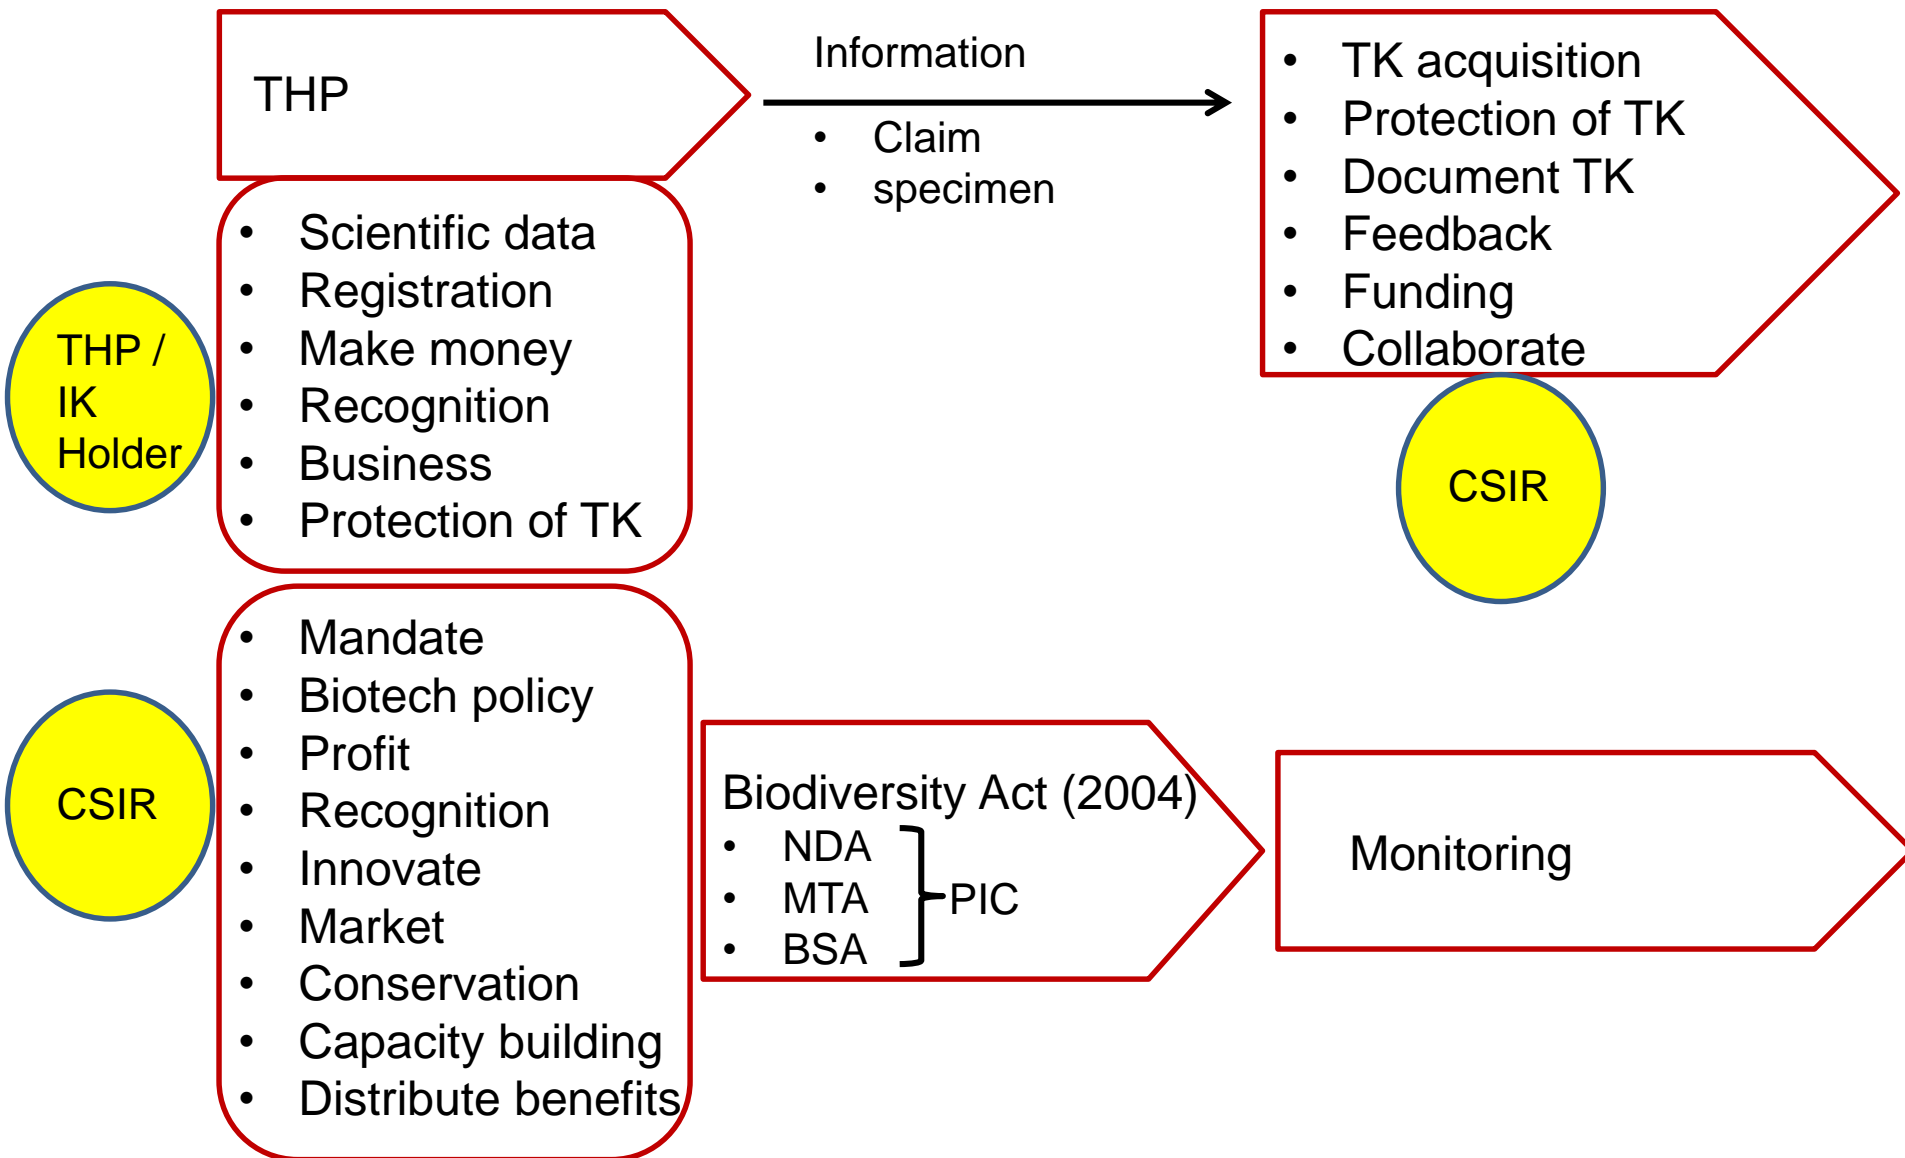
THP

Information

- Claim
- specimen

- TK acquisition
- Protection of TK
- Document TK
- Feedback
- Funding
- Collaborate

THP / IK Holder

- Scientific data
- Registration
- Make money
- Recognition
- Business
- Protection of TK

CSIR

CSIR

- Mandate
- Biotech policy
- Profit
- Recognition
- Innovate
- Market
- Conservation
- Capacity building
- Distribute benefits

Biodiversity Act (2004)

- NDA
- MTA
- BSA

PIC

Monitoring